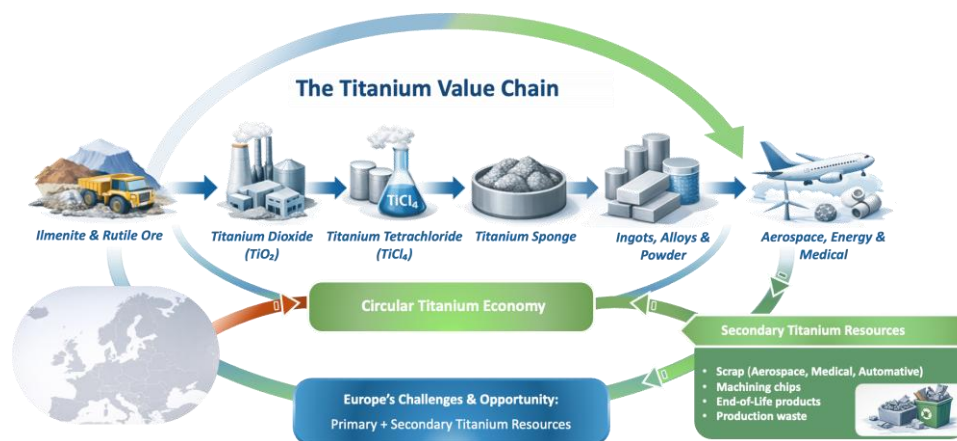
The Titanium Value Chain

$TiCl_4$

Ilmenite & Rutile Ore

Titanium Dioxide ($TiO_2$)

Titanium Tetrachloride ($TiCl_4$)

Titanium Sponge

Ingots, Alloys & Powder

Aerospace, Energy & Medical

Circular Titanium Economy

Secondary Titanium Resources

- Scrap (Aerospace, Medical, Automative)
- Machining chips
- End-of-Life products
- Production waste

Europe's Challenges & Opportunity:
Primary + Secondary Titanium Resources